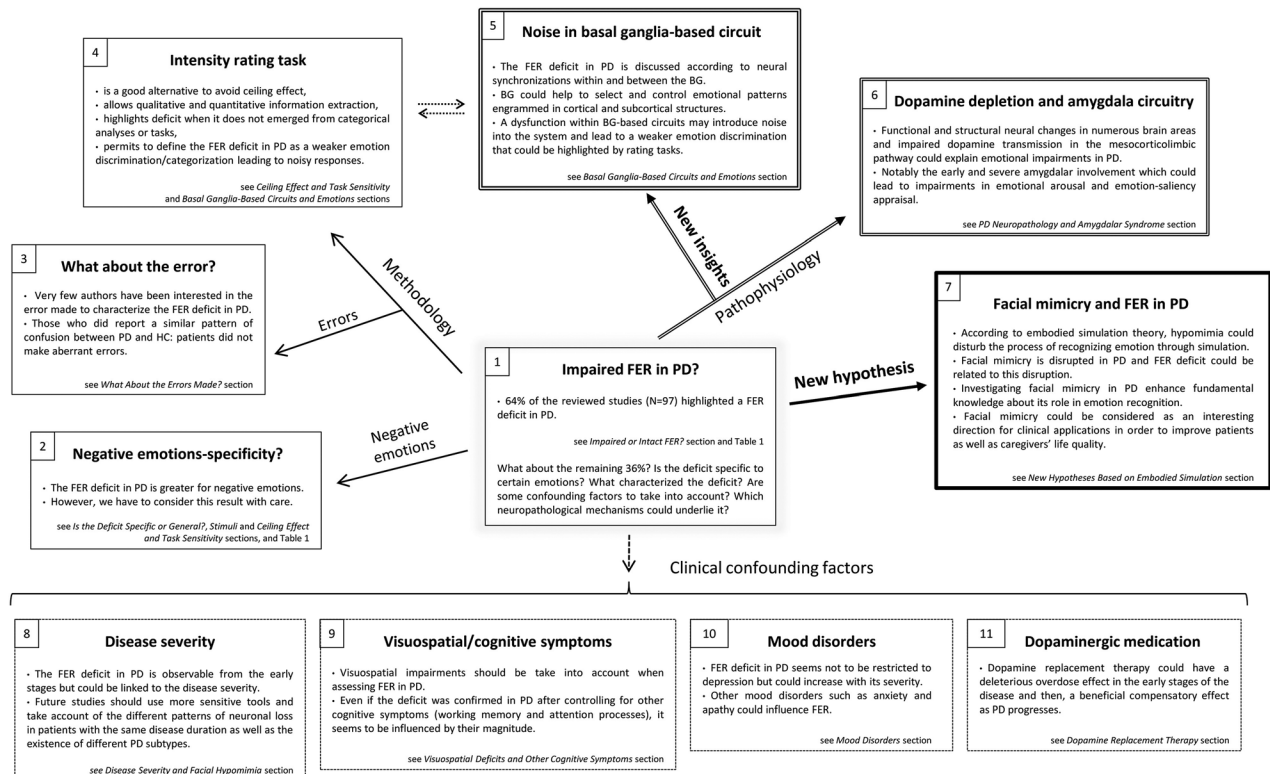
4
Intensity rating task

• is a good alternative to avoid ceiling effect,
• allows qualitative and quantitative information extraction,
• highlights deficit when it does not emerged from categorical analyses or tasks,
• permits to define the FER deficit in PD as a weaker emotion discrimination/categorization leading to noisy responses.

see *Ceiling Effect and Task Sensitivity* and *Basal Ganglia-Based Circuits and Emotions* sections

5
Noise in basal ganglia-based circuit

• The FER deficit in PD is discussed according to neural synchronizations within and between the BG.
• BG could help to select and control emotional patterns engrammed in cortical and subcortical structures.
• A dysfunction within BG-based circuits may introduce noise into the system and lead to a weaker emotion discrimination that could be highlighted by rating tasks.

see *Basal Ganglia-Based Circuits and Emotions* section

6
Dopamine depletion and amygdala circuitry

• Functional and structural neural changes in numerous brain areas and impaired dopamine transmission in the mesocorticolimbic pathway could explain emotional impairments in PD.
• Notably the early and severe amygdalar involvement which could lead to impairments in emotional arousal and emotion-saliency appraisal.

see *PD Neuropathology and Amygdalar Syndrome* section

3
What about the error?

• Very few authors have been interested in the error made to characterize the FER deficit in PD.
• Those who did report a similar pattern of confusion between PD and HC: patients did not make aberrant errors.

see *What About the Errors Made?* section

Methodology

Errors

New insights

Pathophysiology

7
Facial mimicry and FER in PD

• According to embodied simulation theory, hypomimia could disturb the process of recognizing emotion through simulation.
• Facial mimicry is disrupted in PD and FER deficit could be related to this disruption.
• Investigating facial mimicry in PD enhance fundamental knowledge about its role in emotion recognition.
• Facial mimicry could be considered as an interesting direction for clinical applications in order to improve patients as well as caregivers' life quality.

see *New Hypotheses Based on Embodied Simulation* section

New hypothesis

1
Impaired FER in PD?

• 64% of the reviewed studies (N=97) highlighted a FER deficit in PD.

see *Impaired or Intact FER?* section and Table 1

What about the remaining 36%? Is the deficit specific to certain emotions? What characterized the deficit? Are some confounding factors to take into account? Which neuropathological mechanisms could underlie it?

Negative emotions

2
Negative emotions-specificity?

• The FER deficit in PD is greater for negative emotions.
• However, we have to consider this result with care.

see *Is the Deficit Specific or General?*, *Stimuli* and *Ceiling Effect and Task Sensitivity* sections, and Table 1

Clinical confounding factors

8
Disease severity

• The FER deficit in PD is observable from the early stages but could be linked to the disease severity.
• Future studies should use more sensitive tools and take account of the different patterns of neuronal loss in patients with the same disease duration as well as the existence of different PD subtypes.

see *Disease Severity and Facial Hypomimia* section

9
Visuospatial/cognitive symptoms

• Visuospatial impairments should be take into account when assessing FER in PD.
• Even if the deficit was confirmed in PD after controlling for other cognitive symptoms (working memory and attention processes), it seems to be influenced by their magnitude.

see *Visuospatial Deficits and Other Cognitive Symptoms* section

10
Mood disorders

• FER deficit in PD seems not to be restricted to depression but could increase with its severity.
• Other mood disorders such as anxiety and apathy could influence FER.

see *Mood Disorders* section

11
Dopaminergic medication

• Dopamine replacement therapy could have a deleterious overdose effect in the early stages of the disease and then, a beneficial compensatory effect as PD progresses.

see *Dopamine Replacement Therapy* section